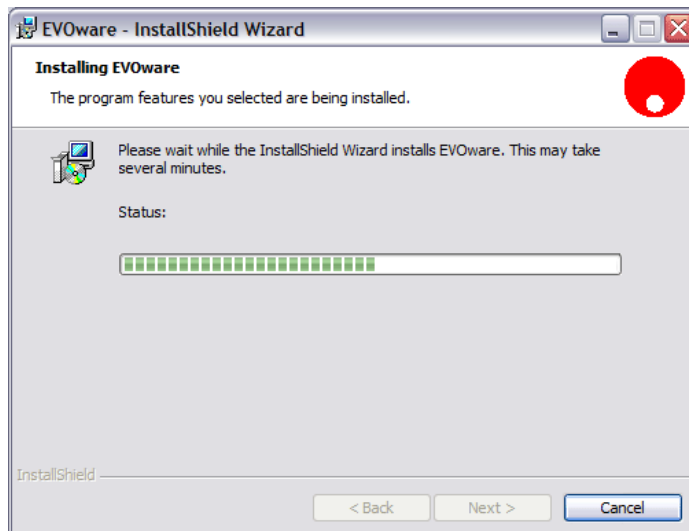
EVOware - InstallShield Wizard

Installing EVOware

The program features you selected are being installed.

Please wait while the InstallShield Wizard installs EVOware. This may take several minutes.

Status:

InstallShield

< Back

Next >

Cancel